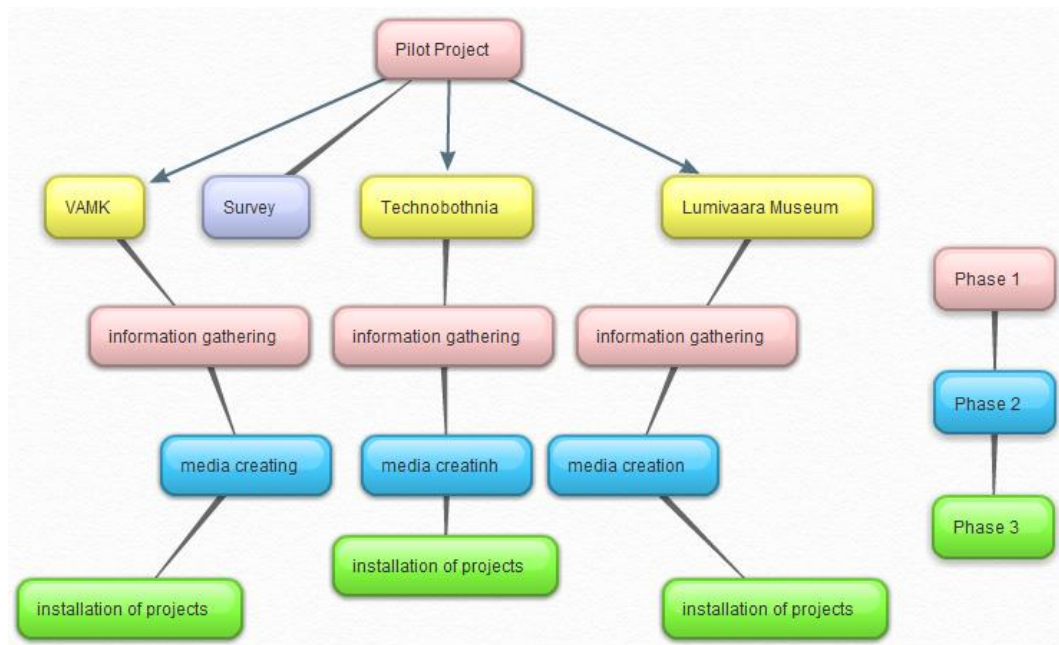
Pilot Project

VAMK

Survey

Technobothnia

Lumivaara Museum

information gathering

information gathering

information gathering

media creating

media creatinh

media creation

installation of projects

installation of projects

installation of projects

Phase 1

Phase 2

Phase 3